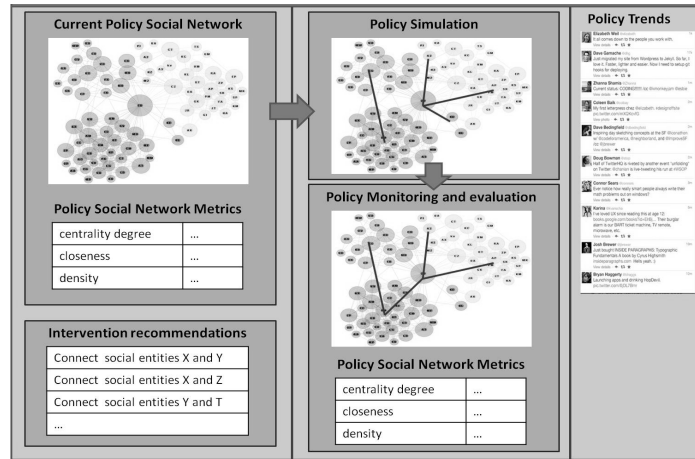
Current Policy Social Network

Policy Social Network Metrics

| centrality degree | ... |
|---|---|
| closeness | ... |
| density | ... |

Intervention recommendations

| Connect social entities X and Y |
|---|
| Connect social entities X and Z |
| Connect social entities Y and T |
| ... |

Policy Simulation

Policy Monitoring and evaluation

Policy Social Network Metrics

| centrality degree | ... |
|---|---|
| closeness | ... |
| density | ... |

Policy Trends

Elisabeth Weil
It all comes down to the people you work with.

Dave Gamache
Just migrated my site from Wordpress to Jekyll. So far, I love it. Faster, lighter and easier. Now I need to setup git deployment to my server.

Zhanna Shamis
Current status: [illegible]

Coleen Baik
My first letterpress class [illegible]

Dave Bedingfield
Inspiring day sketching concepts at the BF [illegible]

Doug Bowman
Half of Twitter HQ is rivaled by another event "unfolding" on Twitter: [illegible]

Connor Sears
Ever notice how really smart people always write their math problems out on windows?

Karina
I've loved UX since learning this at age 12: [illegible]

Josh Brewer
Just bought INSIDE PARAGRAPHS: Typographic Fundamentals A book by Cyrus Highsmith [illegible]

Bryan Haggerty
Launching apps and drinking HapDava